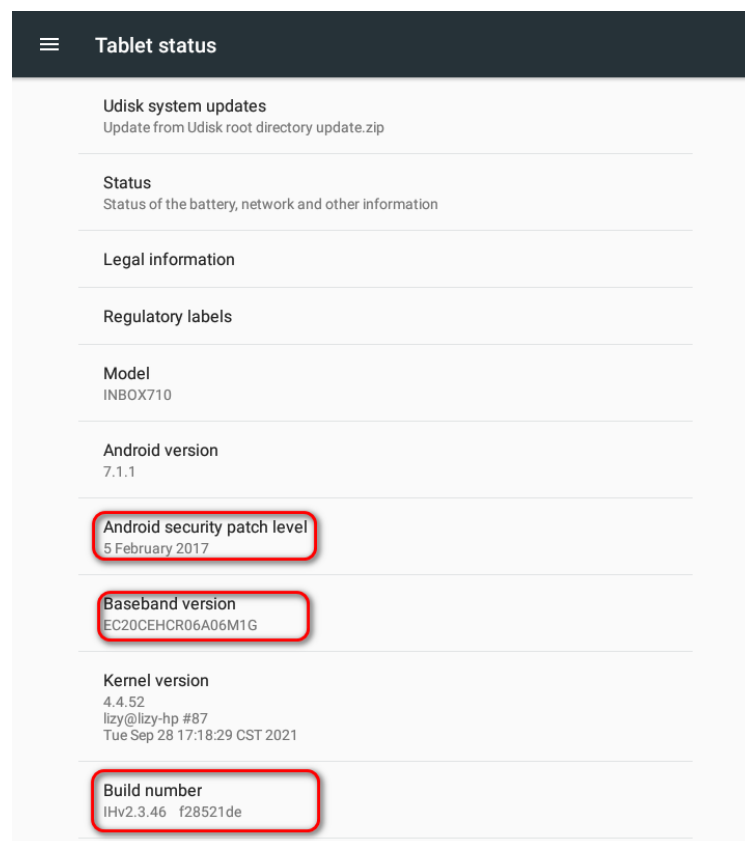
Tablet status

Udisk system updates
Update from Udisk root directory update.zip

Status
Status of the battery, network and other information

Legal information

Regulatory labels

Model
INBOX710

Android version
7.1.1

Android security patch level
5 February 2017

Baseband version
EC20CEHCR06A06M1G

Kernel version
4.4.52
lizy@lizy-hp #87
Tue Sep 28 17:18:29 CST 2021

Build number
IHv2.3.46 f28521de